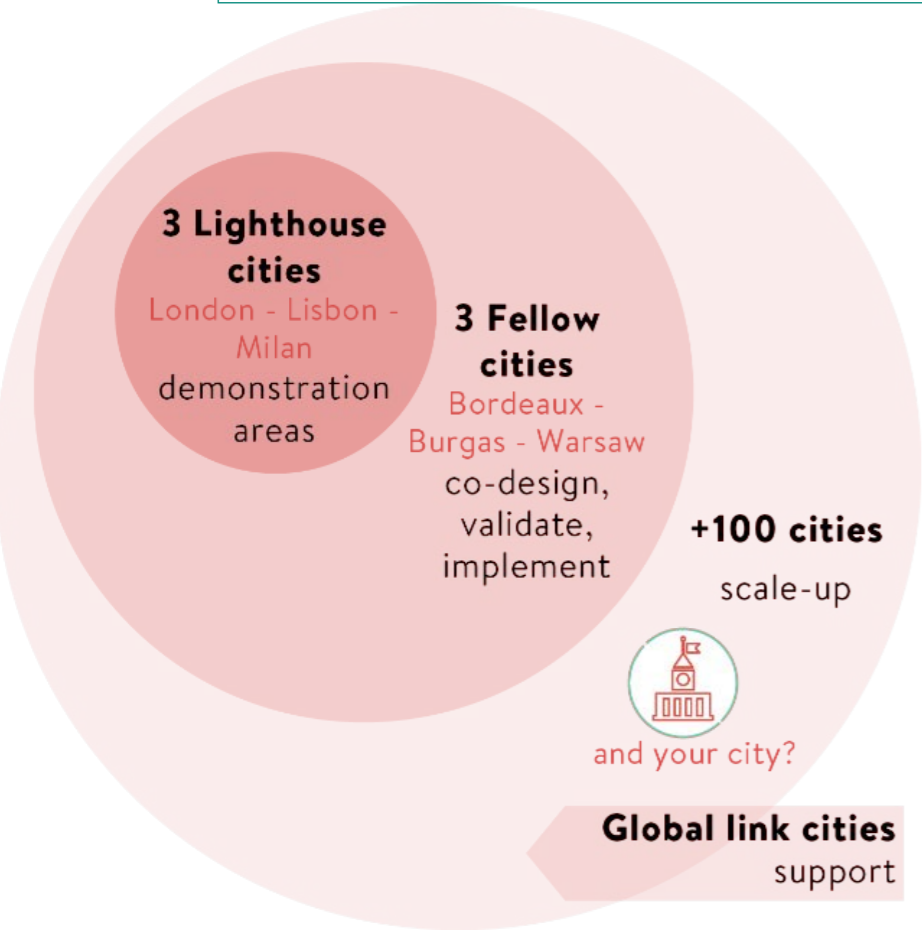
3 Lighthouse cities
London - Lisbon - Milan
demonstration areas

3 Fellow cities
Bordeaux - Burgas - Warsaw
co-design, validate, implement

+100 cities
scale-up

and your city?

Global link cities
support